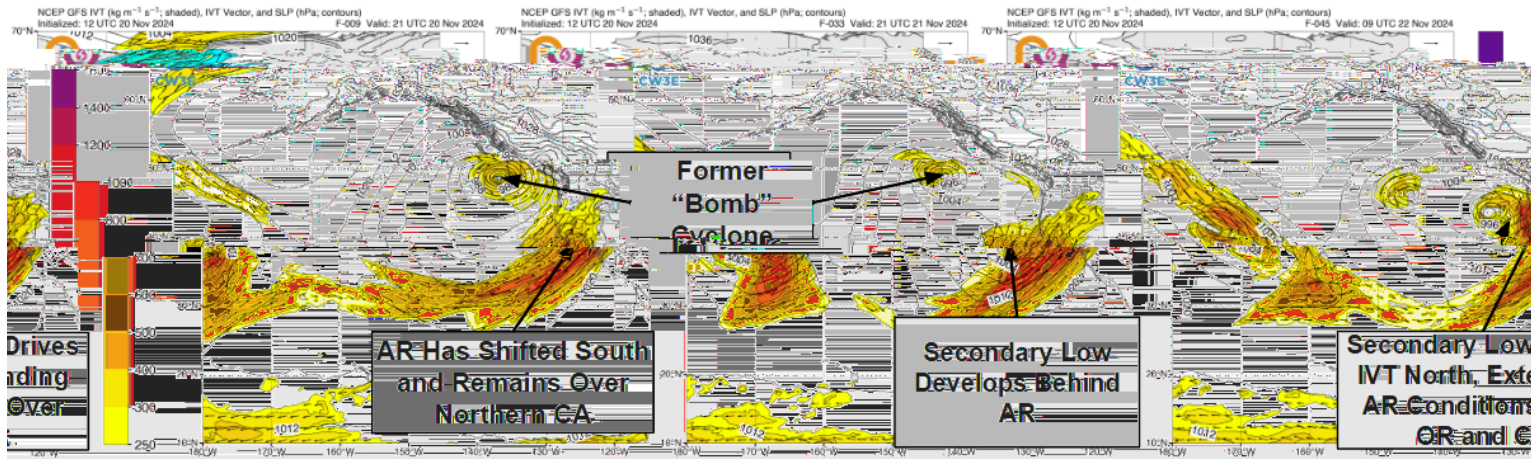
NCEP GFS IVT (kg m$^{-1}$ s$^{-1}$; shaded), IVT Vector, and SLP (hPa; contours)
Initialized: 12 UTC 20 Nov 2024 F-009 Valid: 21 UTC 20 Nov 2024

NCEP GFS IVT (kg m$^{-1}$ s$^{-1}$; shaded), IVT Vector, and SLP (hPa; contours)
Initialized: 12 UTC 20 Nov 2024 F-033 Valid: 21 UTC 21 Nov 2024

NCEP GFS IVT (kg m$^{-1}$ s$^{-1}$; shaded), IVT Vector, and SLP (hPa; contours)
Initialized: 12 UTC 20 Nov 2024 F-045 Valid: 09 UTC 22 Nov 2024

70°N
1012
1004
1020
1036
CW3E
CW3E
CW3E
60°N
1400
1200
1080
800
600
500
400
300
250
1004
1028
1004
1004
1016
20°N
20°N
20°N
10°N
10°N
1012
1012
1012
120°W
180°W
170°W
160°W
150°W
140°W
130°W
120°W
180°W
170°W
160°W
150°W
140°W
130°W
120°W
130°W

Former "Bomb" Cyclone

Drives
nding
Over

AR Has Shifted South and Remains Over Northern CA

Secondary Low Develops Behind AR

Secondary Low
IVT North, Exte
AR Conditions
OR and C